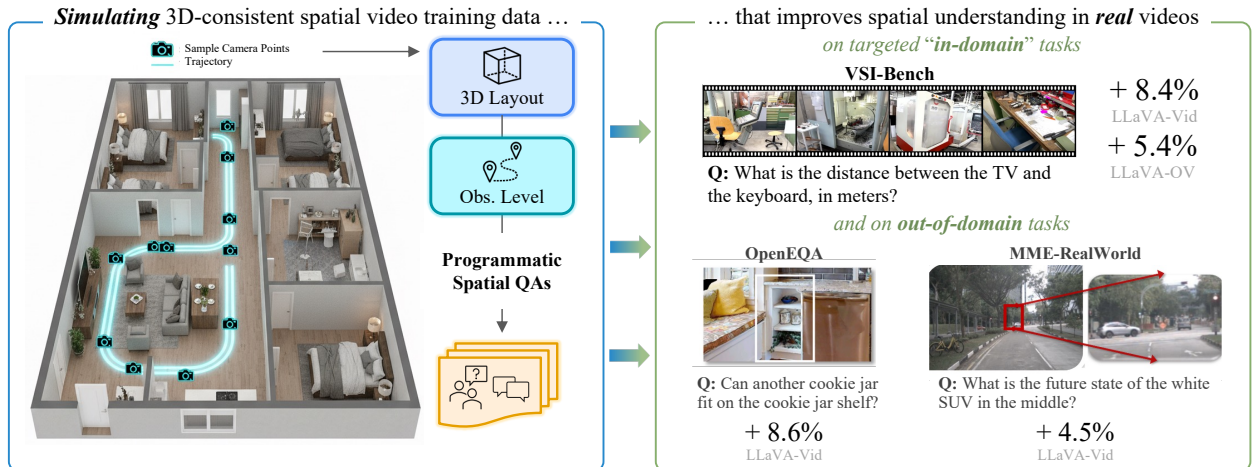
*Simulating* 3D-consistent spatial video training data …

Sample Camera Points
Trajectory

3D Layout

Obs. Level

Programmatic Spatial QAs

… that improves spatial understanding in *real* videos

*on targeted "in-domain" tasks*

VSI-Bench

**Q:** What is the distance between the TV and the keyboard, in meters?

+ 8.4%
LLaVA-Vid

+ 5.4%
LLaVA-OV

*and on out-of-domain tasks*

OpenEQA

**Q:** Can another cookie jar fit on the cookie jar shelf?

+ 8.6%
LLaVA-Vid

MME-RealWorld

**Q:** What is the future state of the white SUV in the middle?

+ 4.5%
LLaVA-Vid